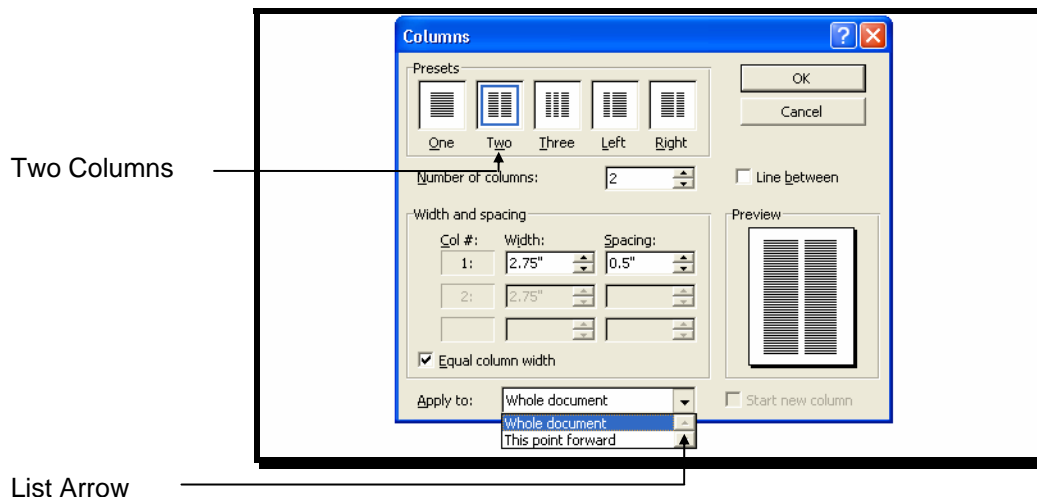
Columns

Presets

One Two Three Left Right

OK

Cancel

Two Columns

Number of columns: 2

Line between

Width and spacing

Col #: Width: Spacing:

1: 2.75" 0.5"

2: 2.75"

Preview

Equal column width

Apply to: Whole document

Start new column

Whole document

This point forward

List Arrow